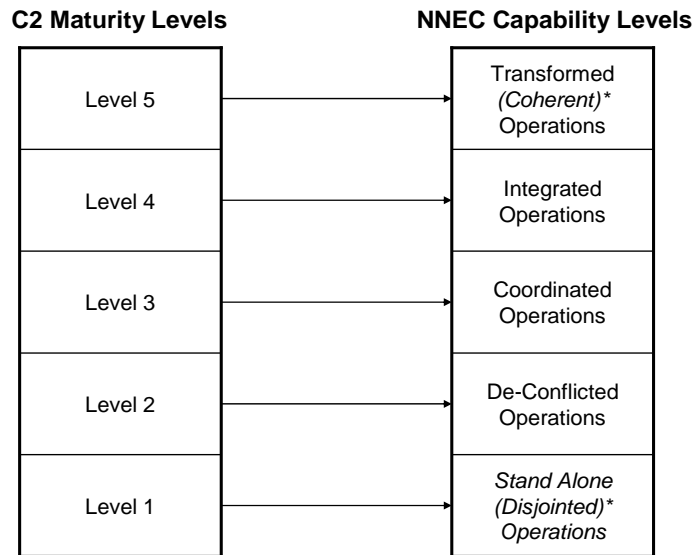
C2 Maturity Levels

NNEC Capability Levels

Level 5

Transformed *(Coherent)\** Operations

Level 4

Integrated Operations

Level 3

Coordinated Operations

Level 2

De-Conflicted Operations

Level 1

*Stand Alone (Disjointed)\* Operations*